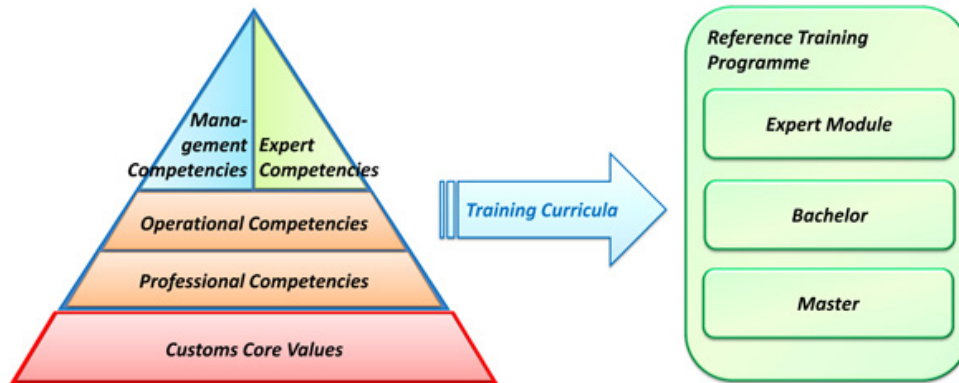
Management Competencies

Expert Competencies

Operational Competencies

Professional Competencies

Customs Core Values

Training Curricula

Reference Training Programme

Expert Module

Bachelor

Master